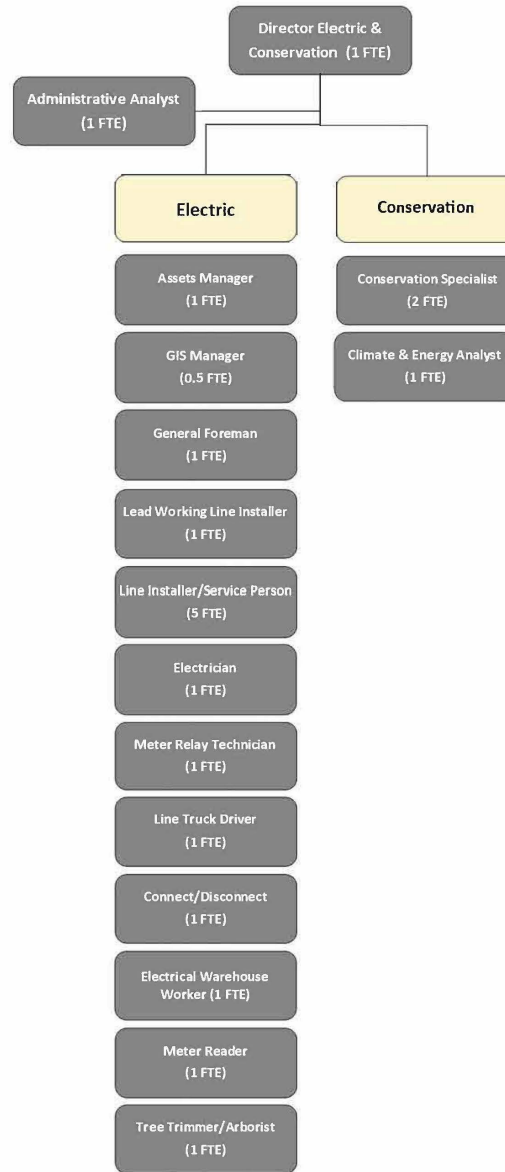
Director Electric & Conservation (1 FTE)

Administrative Analyst (1 FTE)

Electric

Assets Manager (1 FTE)

GIS Manager (0.5 FTE)

General Foreman (1 FTE)

Lead Working Line Installer (1 FTE)

Line Installer/Service Person (5 FTE)

Electrician (1 FTE)

Meter Relay Technician (1 FTE)

Line Truck Driver (1 FTE)

Connect/Disconnect (1 FTE)

Electrical Warehouse Worker (1 FTE)

Meter Reader (1 FTE)

Tree Trimmer/Arborist (1 FTE)

Conservation

Conservation Specialist (2 FTE)

Climate & Energy Analyst (1 FTE)